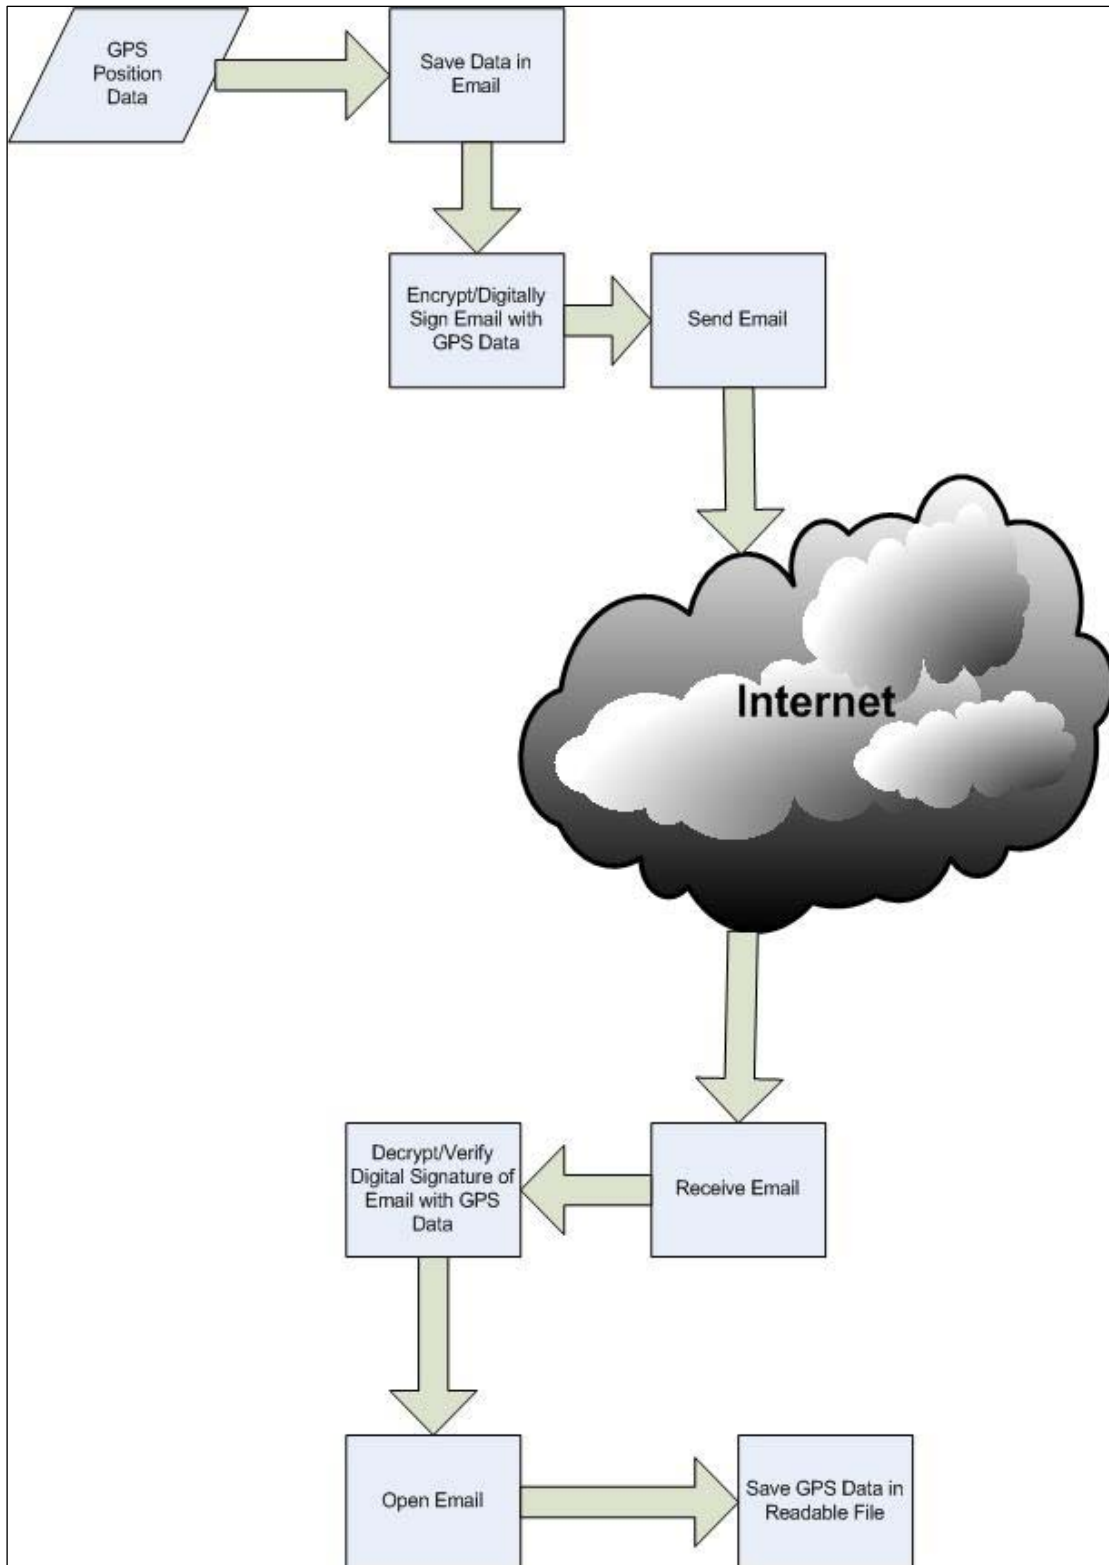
GPS Position Data

Save Data in Email

Encrypt/Digitally Sign Email with GPS Data

Send Email

Internet

Receive Email

Decrypt/Verify Digital Signature of Email with GPS Data

Open Email

Save GPS Data in Readable File